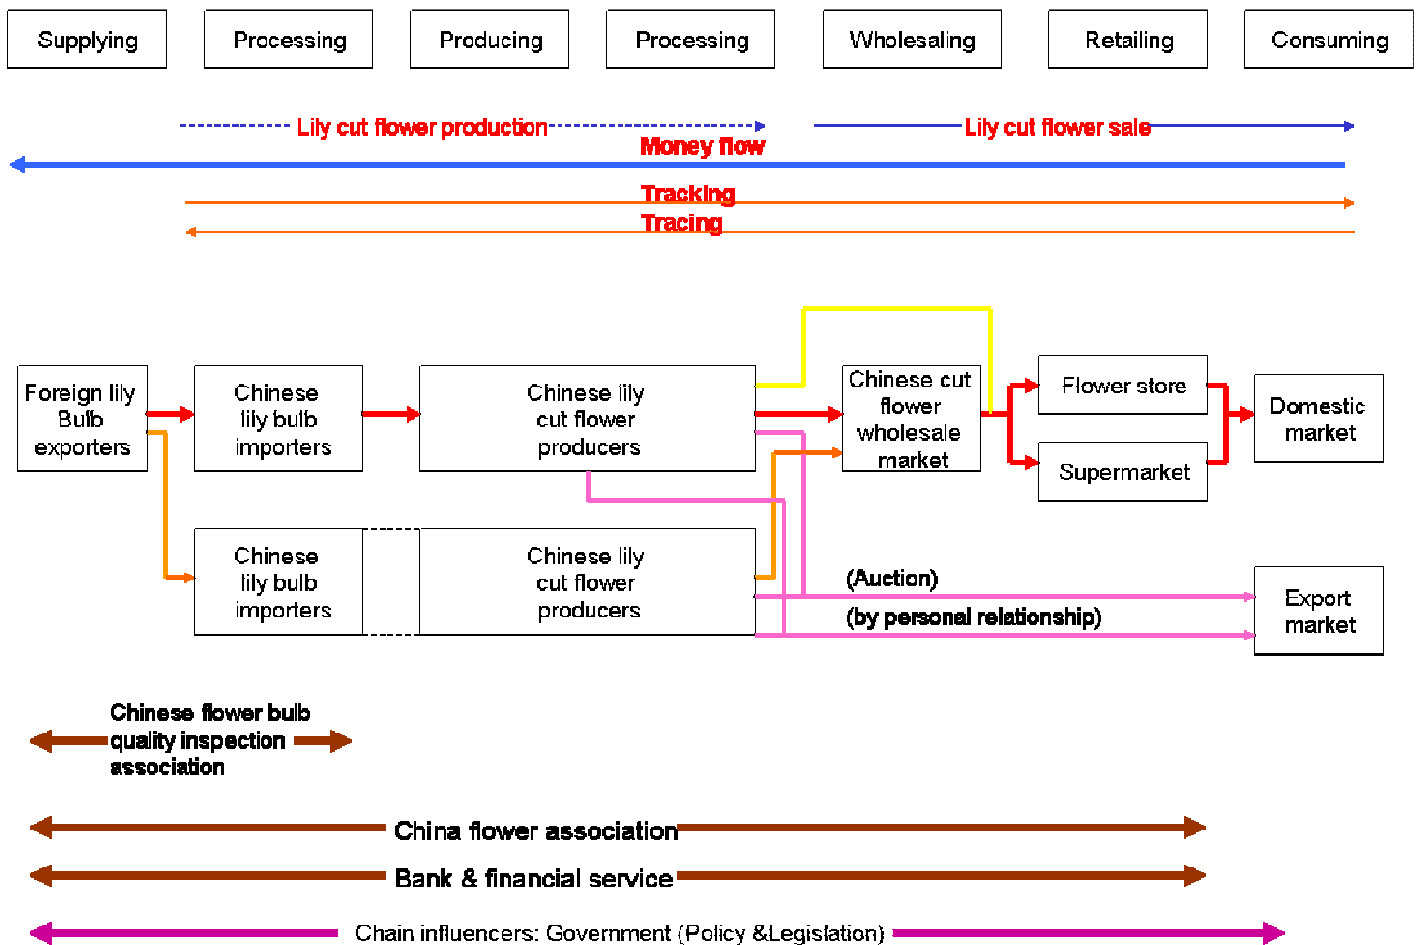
Supplying

Processing

Producing

Processing

Wholesaling

Retailing

Consuming

Lily cut flower production

Lily cut flower sale

Money flow

Tracking

Tracing

Foreign lily Bulb exporters

Chinese lily bulb importers

Chinese lily cut flower producers

Chinese cut flower wholesale market

Flower store

Supermarket

Domestic market

Chinese lily bulb importers

Chinese lily cut flower producers

(Auction)

(by personal relationship)

Export market

Chinese flower bulb quality inspection association

China flower association

Bank & financial service

Chain influencers: Government (Policy &Legislation)